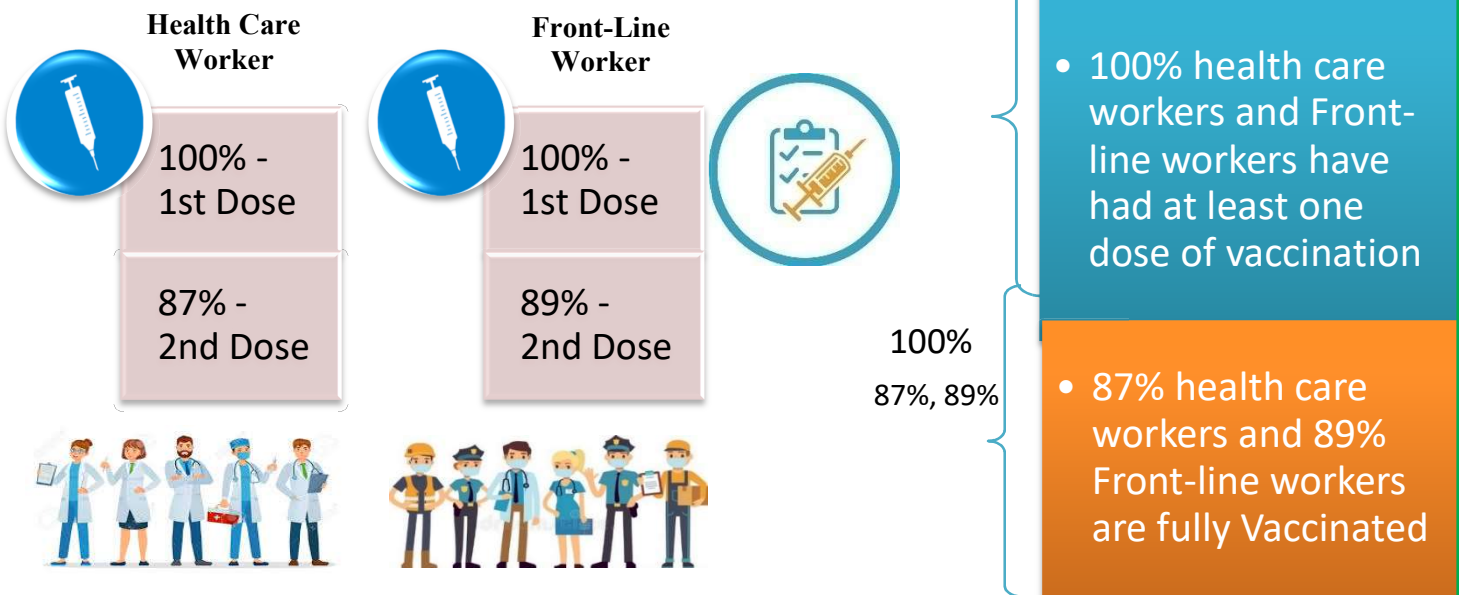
Health Care Worker

100% - 1st Dose

87% - 2nd Dose

Front-Line Worker

100% - 1st Dose

89% - 2nd Dose

100%

87%, 89%

• 100% health care workers and Front-line workers have had at least one dose of vaccination

• 87% health care workers and 89% Front-line workers are fully Vaccinated